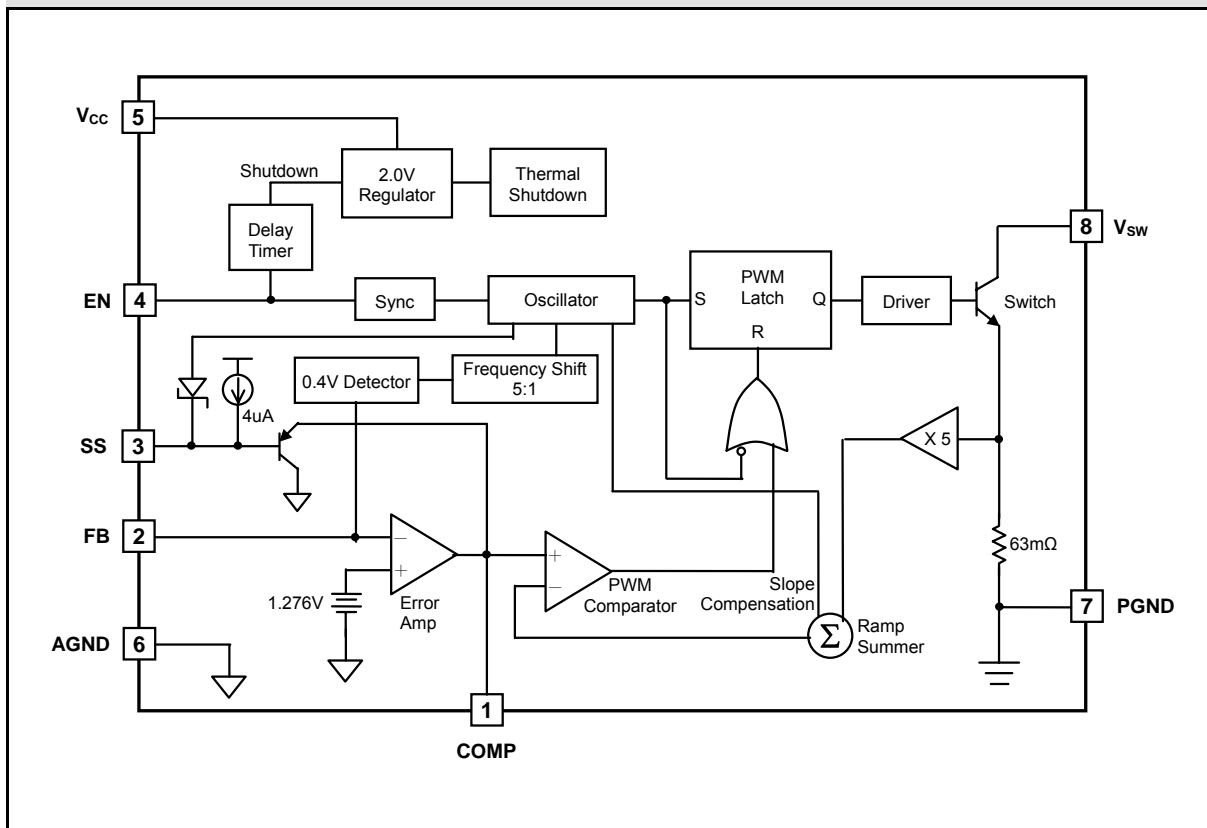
$V_{CC}$ 5

Shutdown

2.0V Regulator

Thermal Shutdown

8 $V_{SW}$

Delay Timer

EN 4

Sync

Oscillator

S

PWM Latch

Q

R

Driver

Switch

0.4V Detector

Frequency Shift 5:1

4uA

SS 3

X 5

FB 2

−

+

1.276V

Error Amp

+

−

PWM Comparator

Slope Compensation

63mΩ

7 PGND

AGND 6

Σ

Ramp Summer

1

COMP